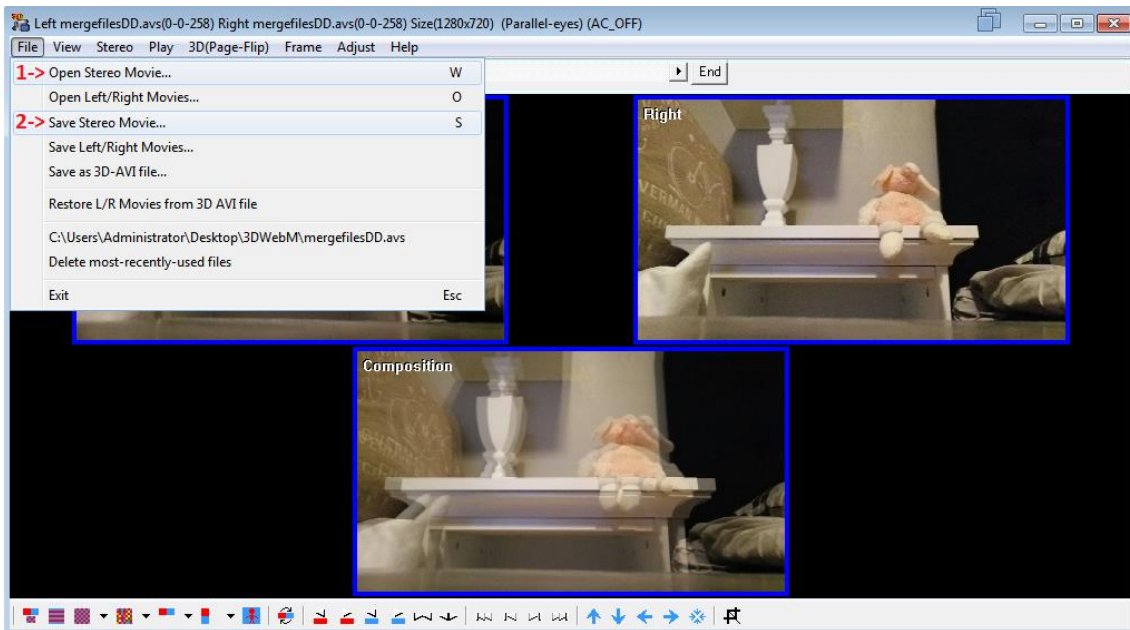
Left mergefilesDD.avs(0-0-258) Right mergefilesDD.avs(0-0-258) Size(1280x720) (Parallel-eyes) (AC_OFF)

File View Stereo Play 3D(Page-Flip) Frame Adjust Help

1-> Open Stereo Movie... W
Open Left/Right Movies... O
2-> Save Stereo Movie... S
Save Left/Right Movies...
Save as 3D-AVI file...
Restore L/R Movies from 3D AVI file
C:\Users\Administrator\Desktop\3DWebM\mergefilesDD.avs
Delete most-recently-used files
Exit Esc

End

Right

Composition